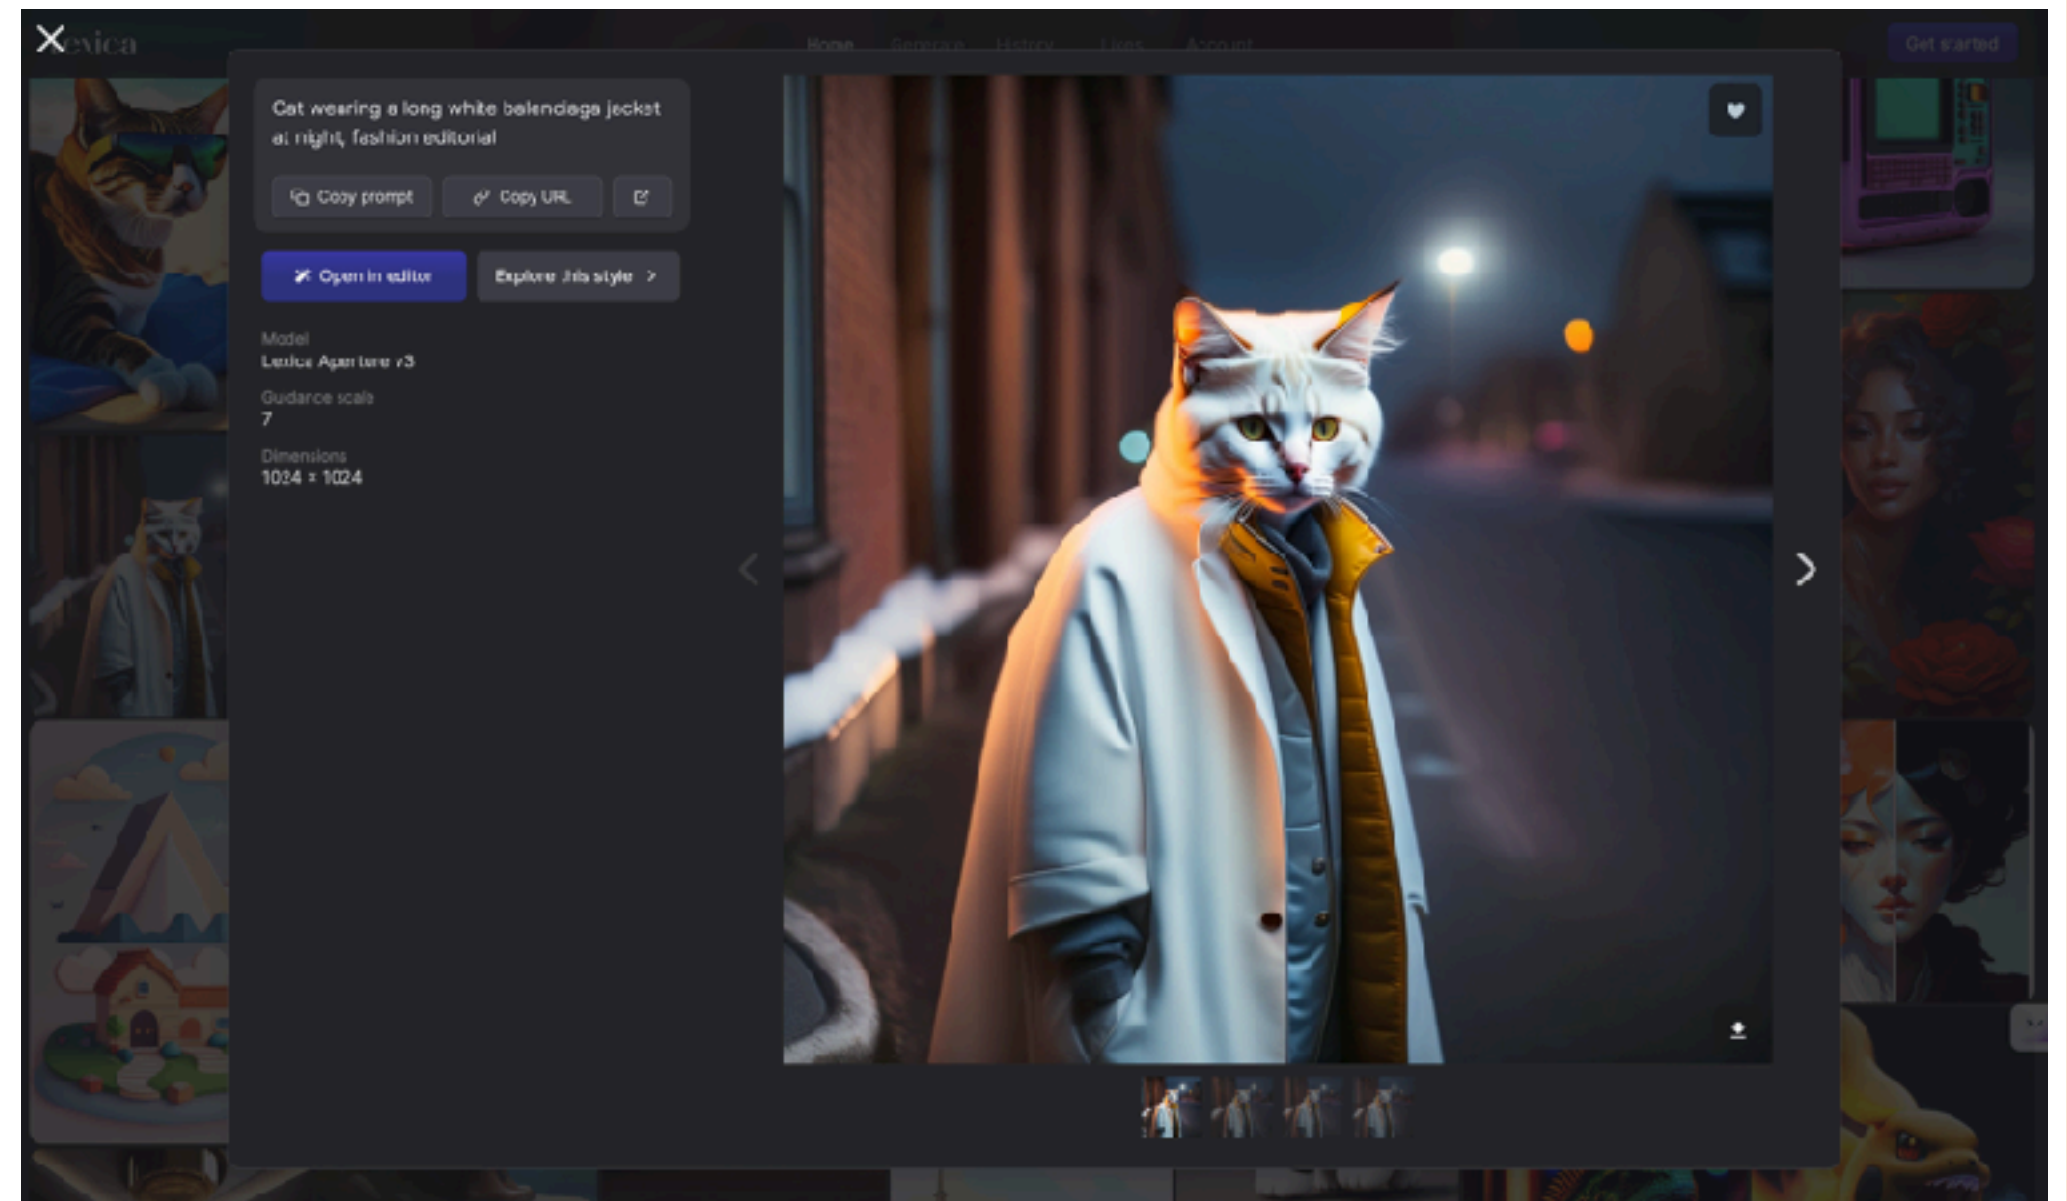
Lexica

Home Generate History Likes Account

Get started

Cat wearing a long white balendaga jacket at night, fashion editorial

Copy prompt

Copy URL

Open in editor

Explore this style >

Model
Lexica Aperture v3

Guidance scale
7

Dimensions
1024 × 1024